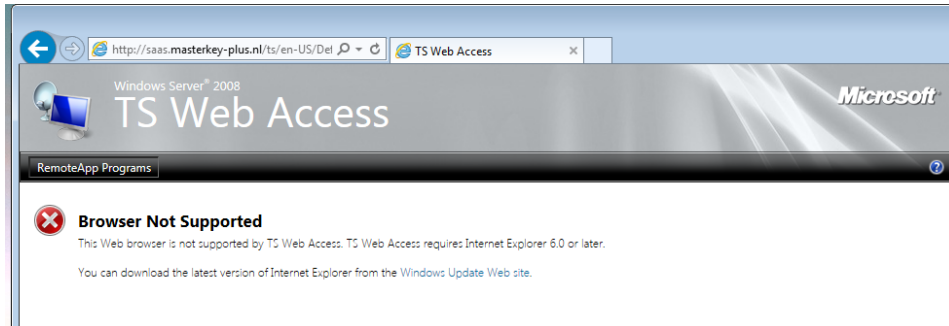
http://saas.masterkey-plus.nl/ts/en-US/Det

TS Web Access

Windows Server® 2008
TS Web Access

Microsoft®

RemoteApp Programs

?

Browser Not Supported

This Web browser is not supported by TS Web Access. TS Web Access requires Internet Explorer 6.0 or later.

You can download the latest version of Internet Explorer from the Windows Update Web site.